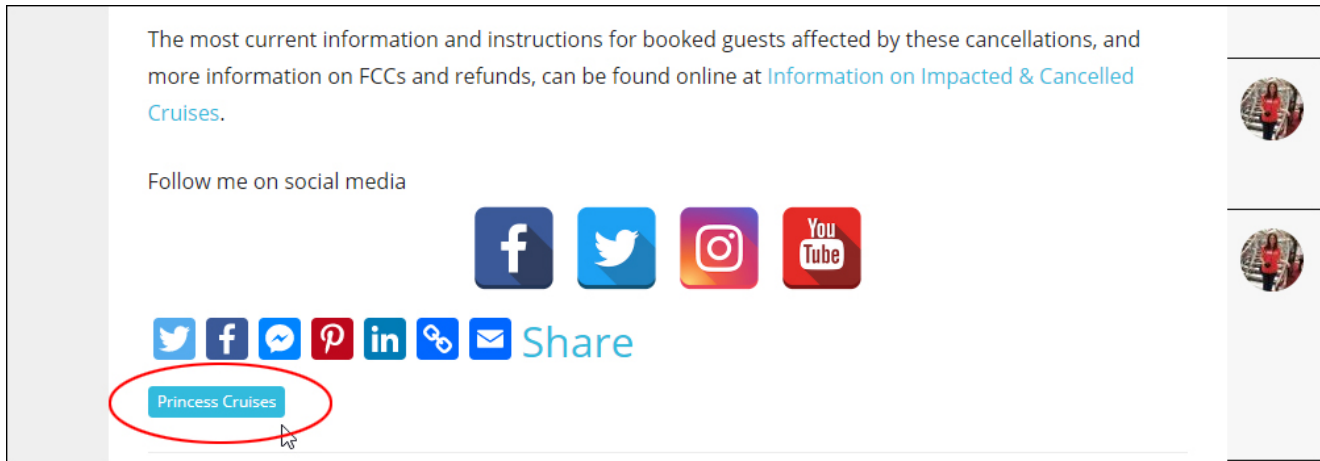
The most current information and instructions for booked guests affected by these cancellations, and more information on FCCs and refunds, can be found online at Information on Impacted & Cancelled Cruises.

Follow me on social media

You Tube

Share

Princess Cruises